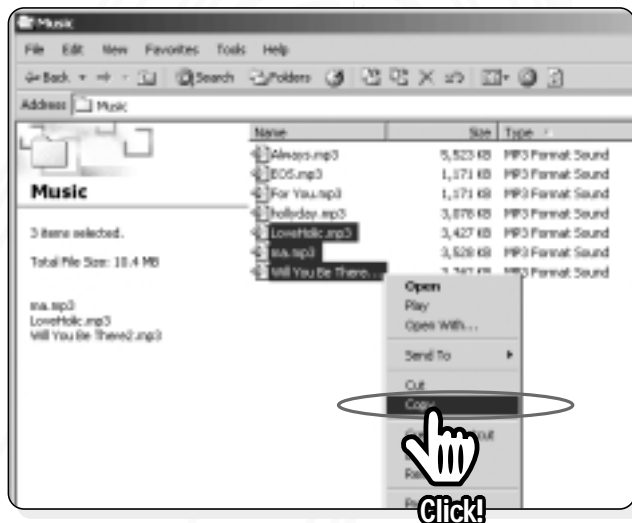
Music

File Edit View Favorites Tools Help

Back Search Folders

Address Music

Music

3 items selected.

Total File Size: 10.4 MB

ma.mp3
LoveHolic.mp3
Will You Be There2.mp3

| Name | Size | Type |
|---|---|---|
| Always.mp3 | 5,523 KB | MP3 Format Sound |
| EOS.mp3 | 1,171 KB | MP3 Format Sound |
| For You.mp3 | 1,171 KB | MP3 Format Sound |
| holiday.mp3 | 3,878 KB | MP3 Format Sound |
| LoveHolic.mp3 | 3,427 KB | MP3 Format Sound |
| ma.mp3 | 3,528 KB | MP3 Format Sound |
| Will You Be There... | 3,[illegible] KB | MP3 Format Sound |

Open
Play
Open With...
Send To
Cut
Copy
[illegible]
Ra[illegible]
Pr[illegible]

Click!